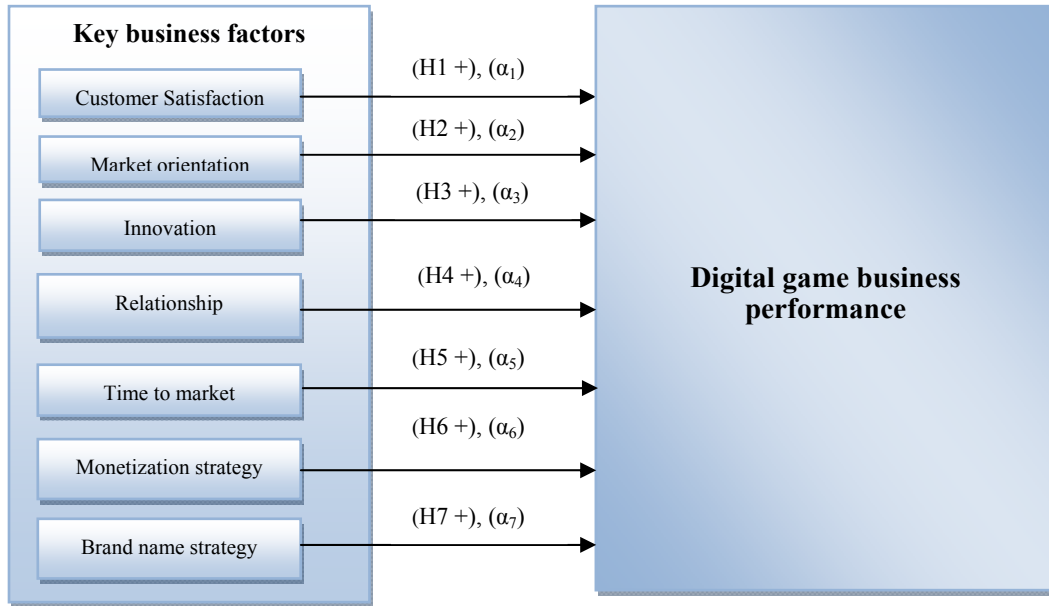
Key business factors

Customer Satisfaction

(H1 +), ($\alpha_1$)

Market orientation

(H2 +), ($\alpha_2$)

Innovation

(H3 +), ($\alpha_3$)

Relationship

(H4 +), ($\alpha_4$)

Time to market

(H5 +), ($\alpha_5$)

Monetization strategy

(H6 +), ($\alpha_6$)

Brand name strategy

(H7 +), ($\alpha_7$)

Digital game business performance